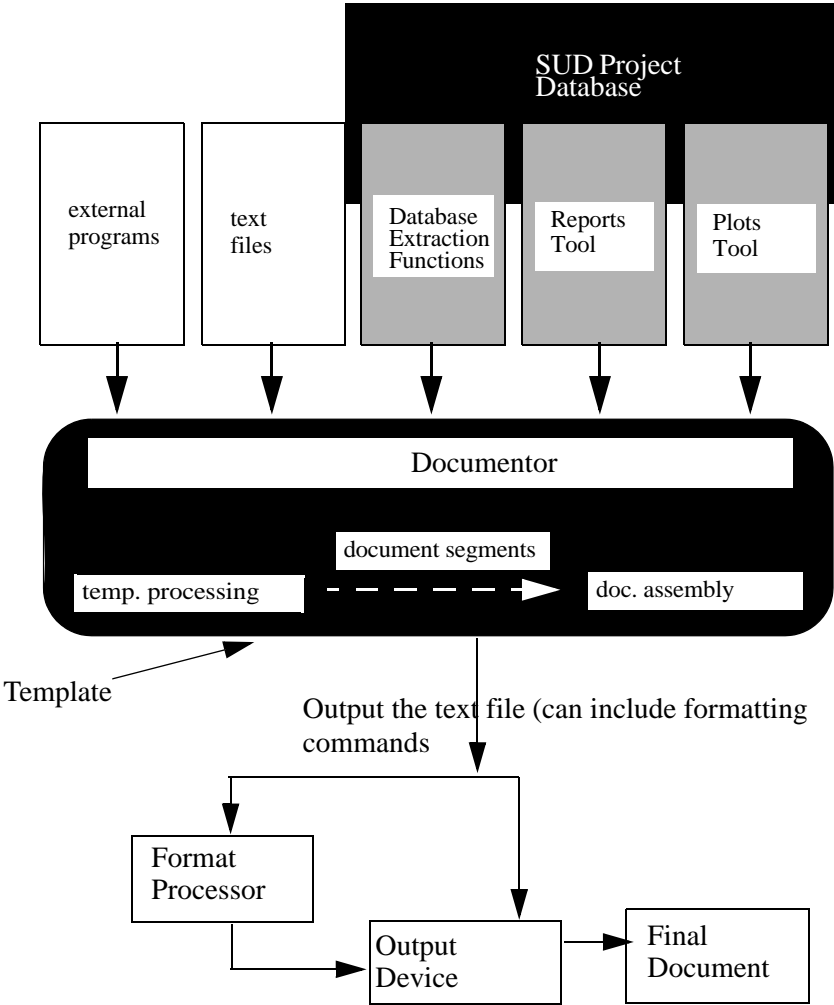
SUD Project Database

external programs

text files

Database Extraction Functions

Reports Tool

Plots Tool

Documentor

document segments

temp. processing

doc. assembly

Template

Output the text file (can include formatting commands

Format Processor

Output Device

Final Document